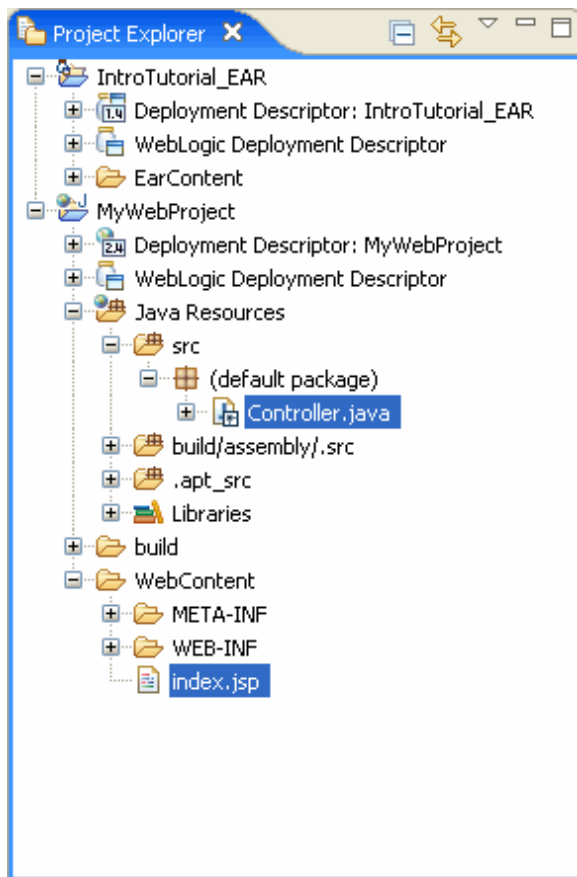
Project Explorer

IntroTutorial_EAR
Deployment Descriptor: IntroTutorial_EAR
WebLogic Deployment Descriptor
EarContent
MyWebProject
Deployment Descriptor: MyWebProject
WebLogic Deployment Descriptor
Java Resources
src
(default package)
Controller.java
build/assembly/.src
.apt_src
Libraries
build
WebContent
META-INF
WEB-INF
index.jsp